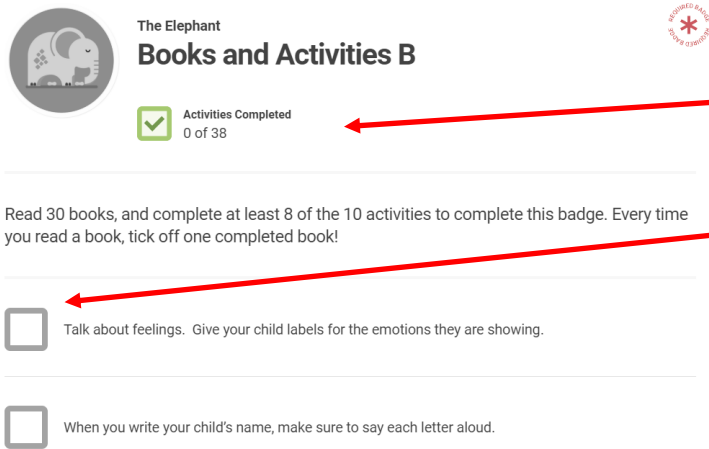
The Elephant

Books and Activities B

REQUIRED BADGE REQUIRED BADGE

Activities Completed
0 of 38

Read 30 books, and complete at least 8 of the 10 activities to complete this badge. Every time you read a book, tick off one completed book!

Talk about feelings. Give your child labels for the emotions they are showing.

When you write your child's name, make sure to say each letter aloud.